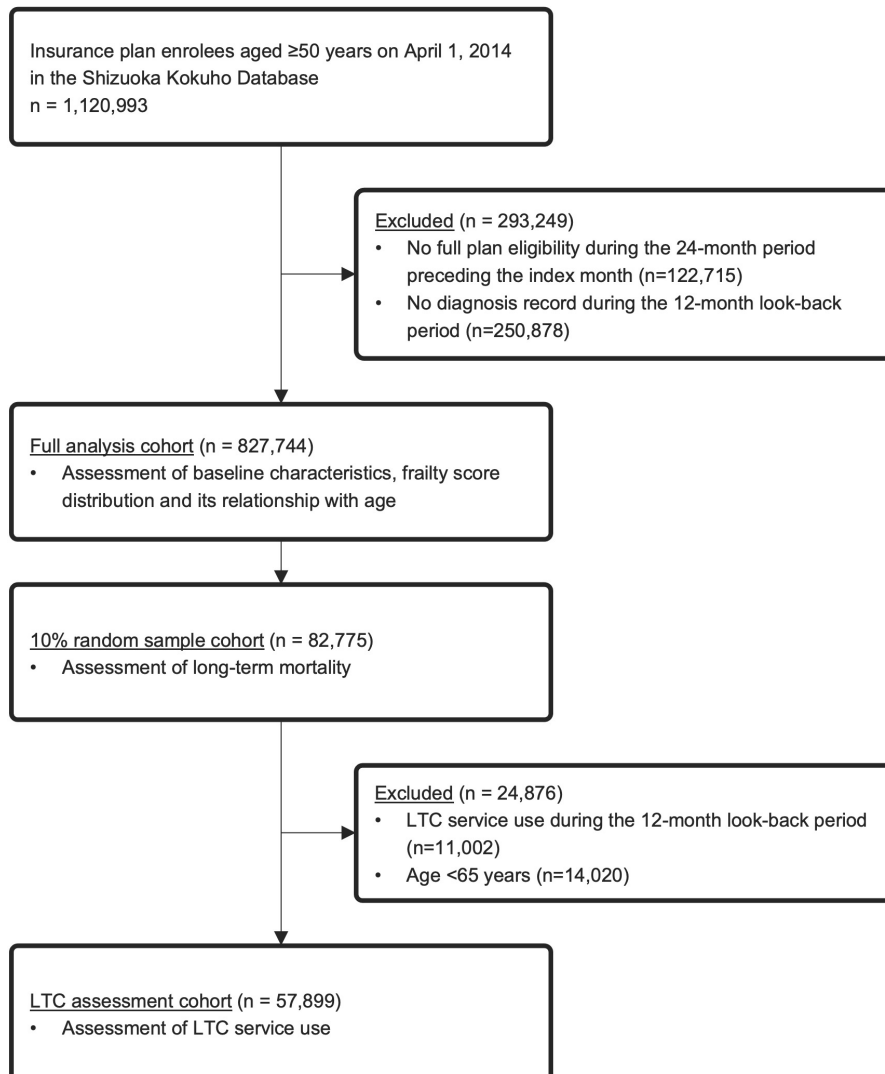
Insurance plan enrolees aged ≥50 years on April 1, 2014 in the Shizuoka Kokuho Database
n = 1,120,993

Excluded (n = 293,249)
• No full plan eligibility during the 24-month period preceding the index month (n=122,715)
• No diagnosis record during the 12-month look-back period (n=250,878)

Full analysis cohort (n = 827,744)
• Assessment of baseline characteristics, frailty score distribution and its relationship with age

10% random sample cohort (n = 82,775)
• Assessment of long-term mortality

Excluded (n = 24,876)
• LTC service use during the 12-month look-back period (n=11,002)
• Age <65 years (n=14,020)

LTC assessment cohort (n = 57,899)
• Assessment of LTC service use